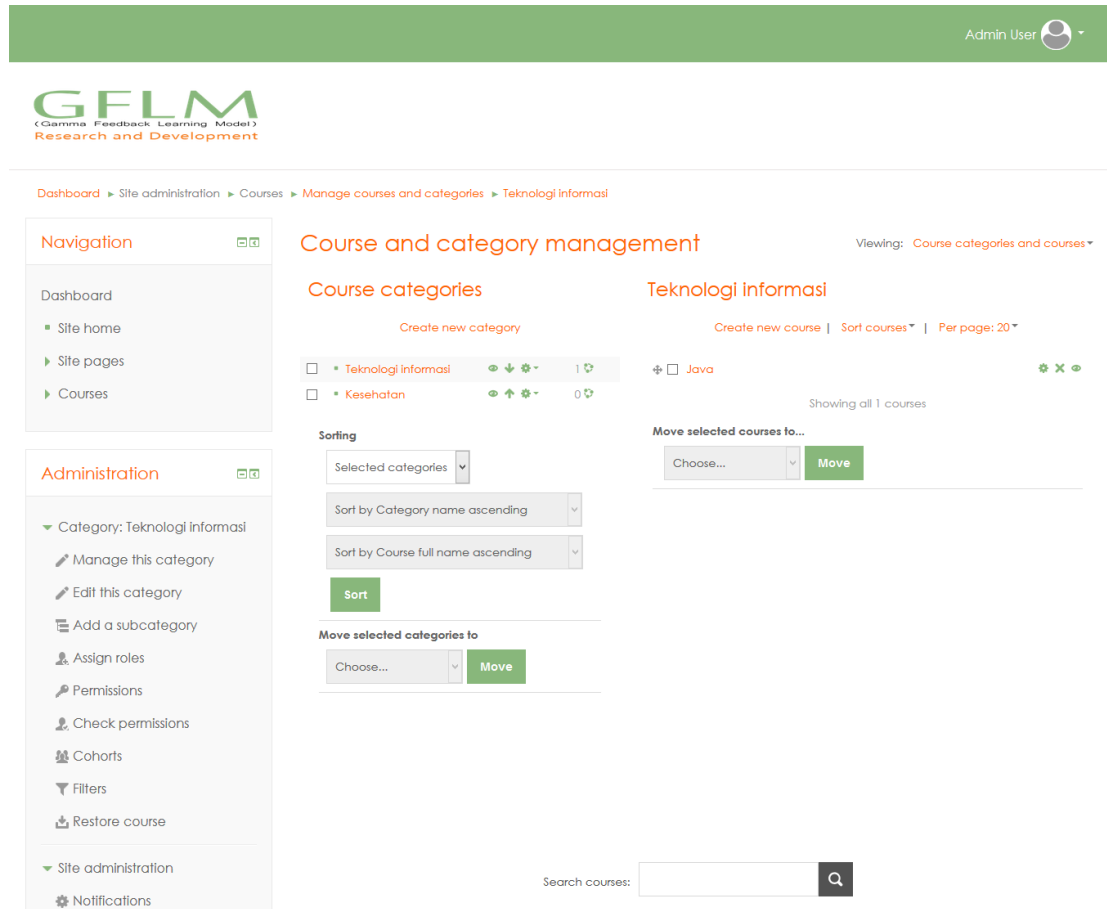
Admin User

GFLM
(Gamma Feedback Learning Model)
Research and Development

Dashboard ► Site administration ► Courses ► Manage courses and categories ► Teknologi informasi

Navigation

Dashboard
Site home
Site pages
Courses

Administration

Category: Teknologi informasi
Manage this category
Edit this category
Add a subcategory
Assign roles
Permissions
Check permissions
Cohorts
Filters
Restore course
Site administration
Notifications

Course and category management

Viewing: Course categories and courses

Course categories

Create new category

Teknologi informasi 1
Kesehatan 0

Sorting

Selected categories
Sort by Category name ascending
Sort by Course full name ascending
Sort

Move selected categories to
Choose...
Move

Teknologi informasi

Create new course | Sort courses | Per page: 20

Java

Showing all 1 courses

Move selected courses to...
Choose...
Move

Search courses: